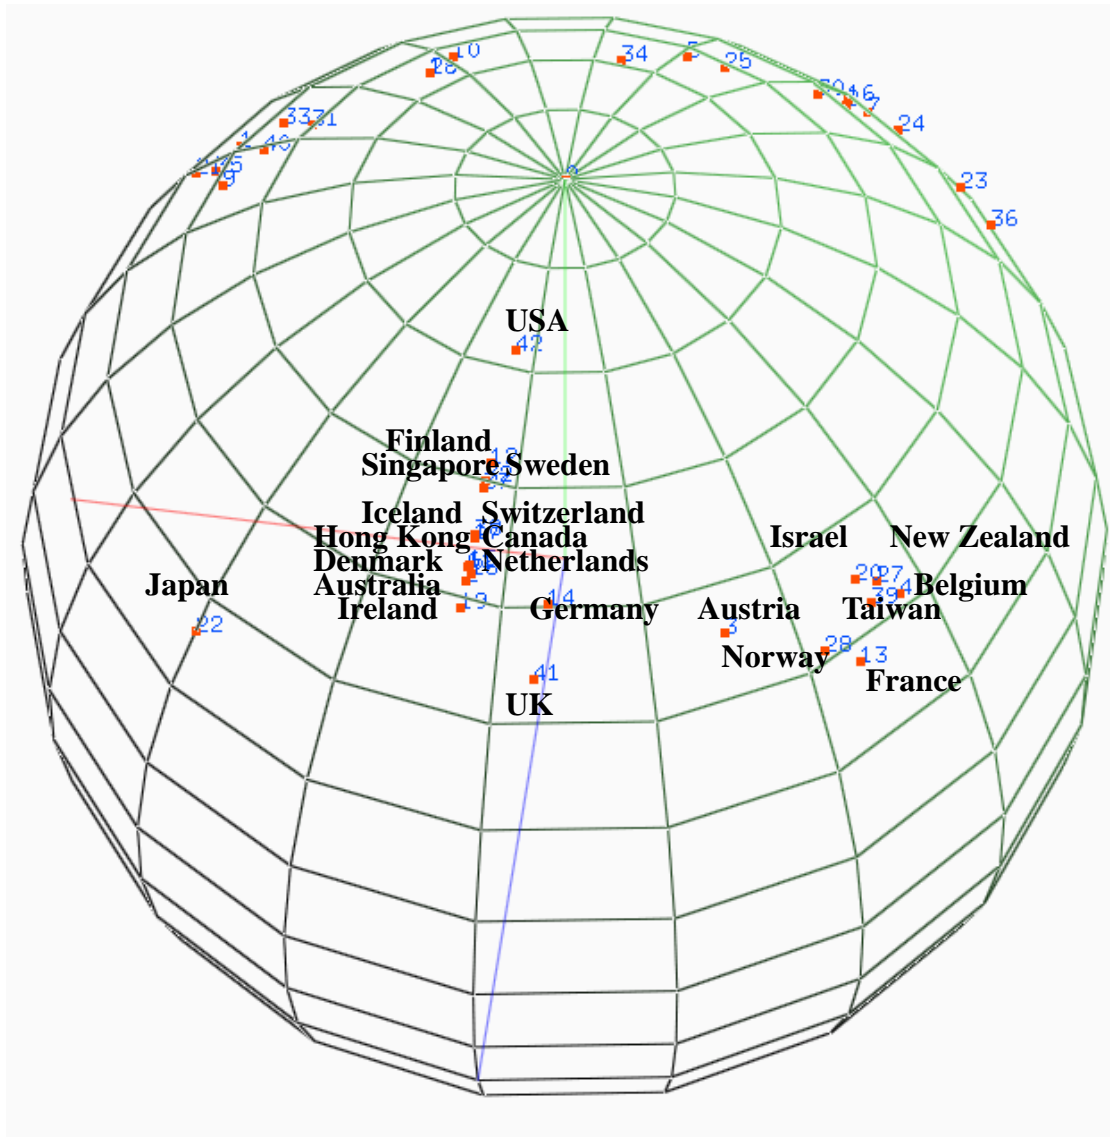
10
26
34
5
25
30
16
7
24
33
31
1
40
2
15
9
23
36
USA
42
Finland
18
Singapore
Sweden
32
Iceland
Switzerland
Hong Kong
Canada
Denmark
Netherlands
Australia
Ireland
19
Israel
New Zealand
20
27
Belgium
39
4
Taiwan
Japan
22
14
Germany
Austria
3
Norway
28
13
France
41
UK